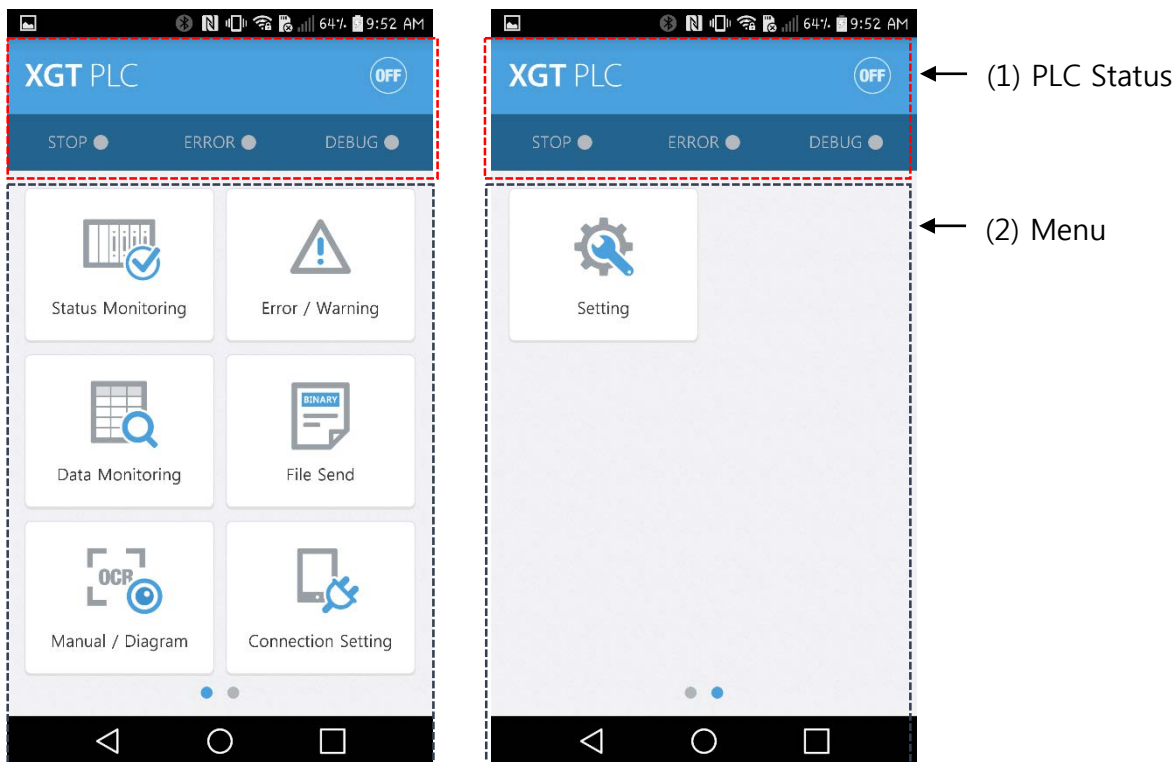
64% 9:52 AM

XGT PLC

OFF

STOP ERROR DEBUG

Status Monitoring

Error / Warning

Data Monitoring

BINARY

File Send

OCR

Manual / Diagram

Connection Setting

64% 9:52 AM

XGT PLC

OFF

STOP ERROR DEBUG

Setting

(1) PLC Status

(2) Menu